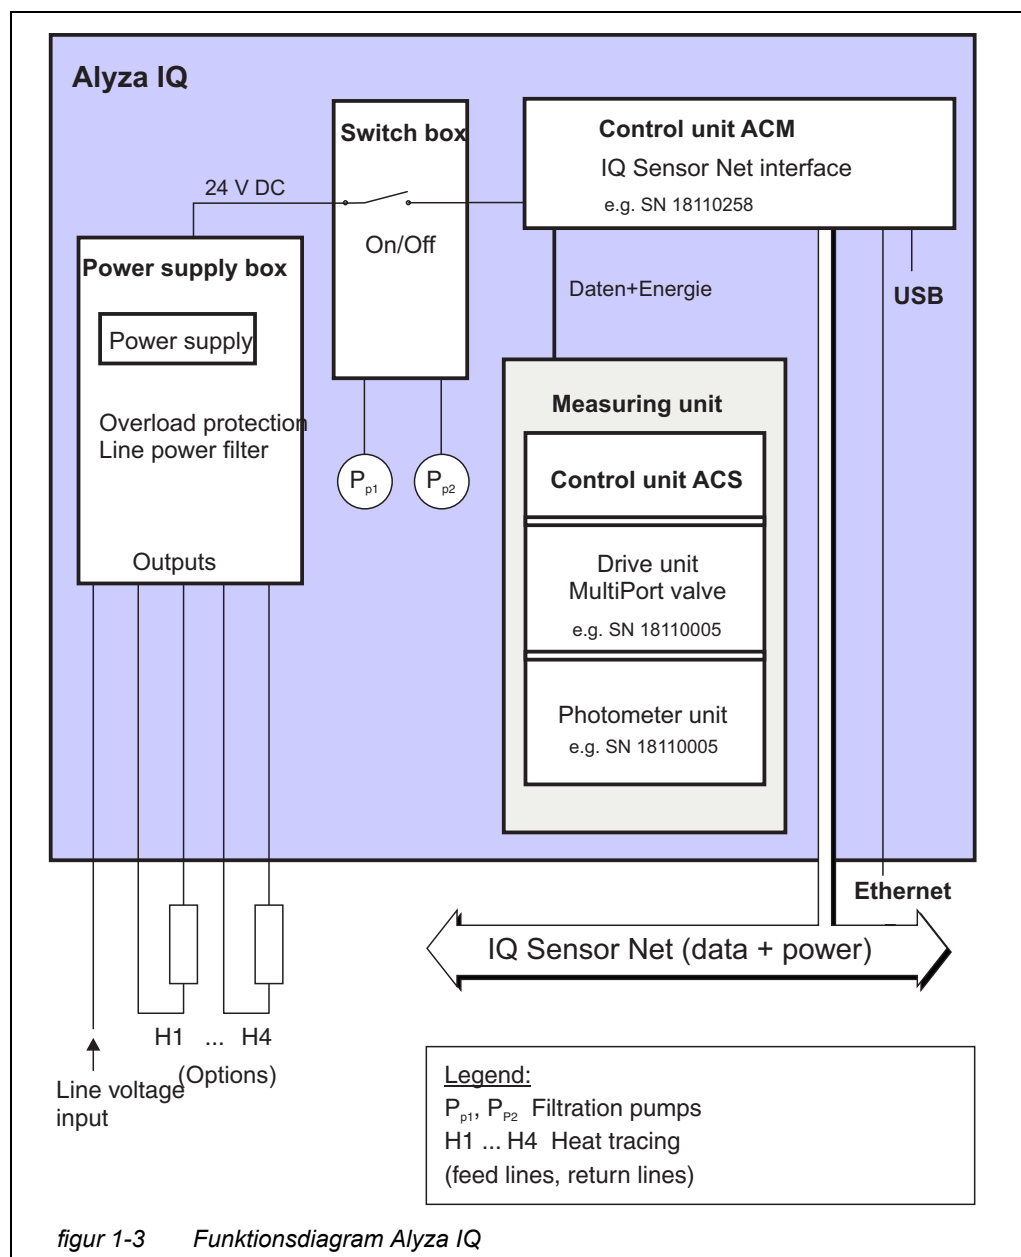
Alyza IQ

Switch box

Control unit ACM
IQ Sensor Net interface
e.g. SN 18110258

24 V DC

On/Off

Power supply box

Power supply

Overload protection
Line power filter

Outputs

Daten+Energie

USB

$P_{p1}$ $P_{p2}$

Measuring unit

Control unit ACS

Drive unit
MultiPort valve
e.g. SN 18110005

Photometer unit
e.g. SN 18110005

Ethernet

IQ Sensor Net (data + power)

H1 ... H4
(Options)

Line voltage input

Legend:
$P_{p1}$, $P_{P2}$ Filtration pumps
H1 ... H4 Heat tracing
(feed lines, return lines)

figur 1-3 Funktionsdiagram Alyza IQ